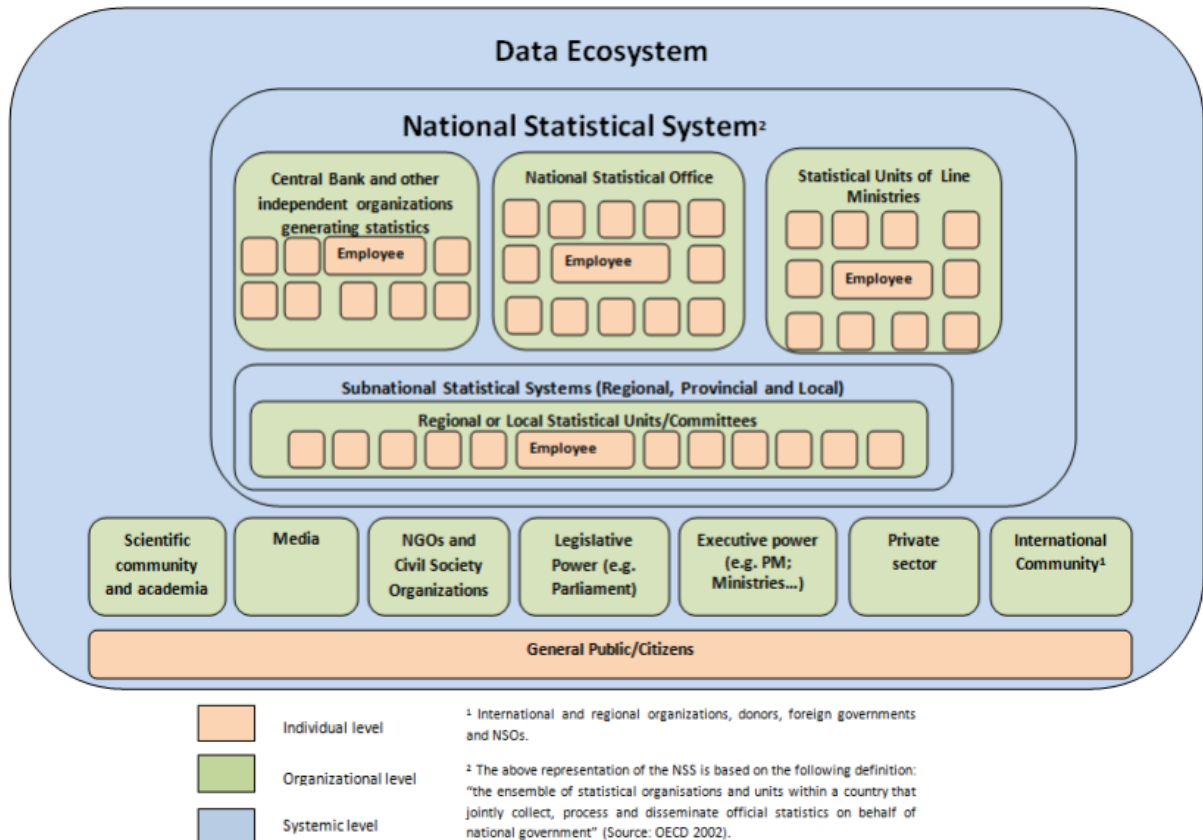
Data Ecosystem

National Statistical System²

Central Bank and other independent organizations generating statistics

Employee

National Statistical Office

Employee

Statistical Units of Line Ministries

Employee

Subnational Statistical Systems (Regional, Provincial and Local)

Regional or Local Statistical Units/Committees

Employee

Scientific community and academia

Media

NGOs and Civil Society Organizations

Legislative Power (e.g. Parliament)

Executive power (e.g. PM; Ministries...)

Private sector

International Community¹

General Public/Citizens

Individual level

Organizational level

Systemic level

¹ International and regional organizations, donors, foreign governments and NSOs.

² The above representation of the NSS is based on the following definition: "the ensemble of statistical organisations and units within a country that jointly collect, process and disseminate official statistics on behalf of national government" (Source: OECD 2002).